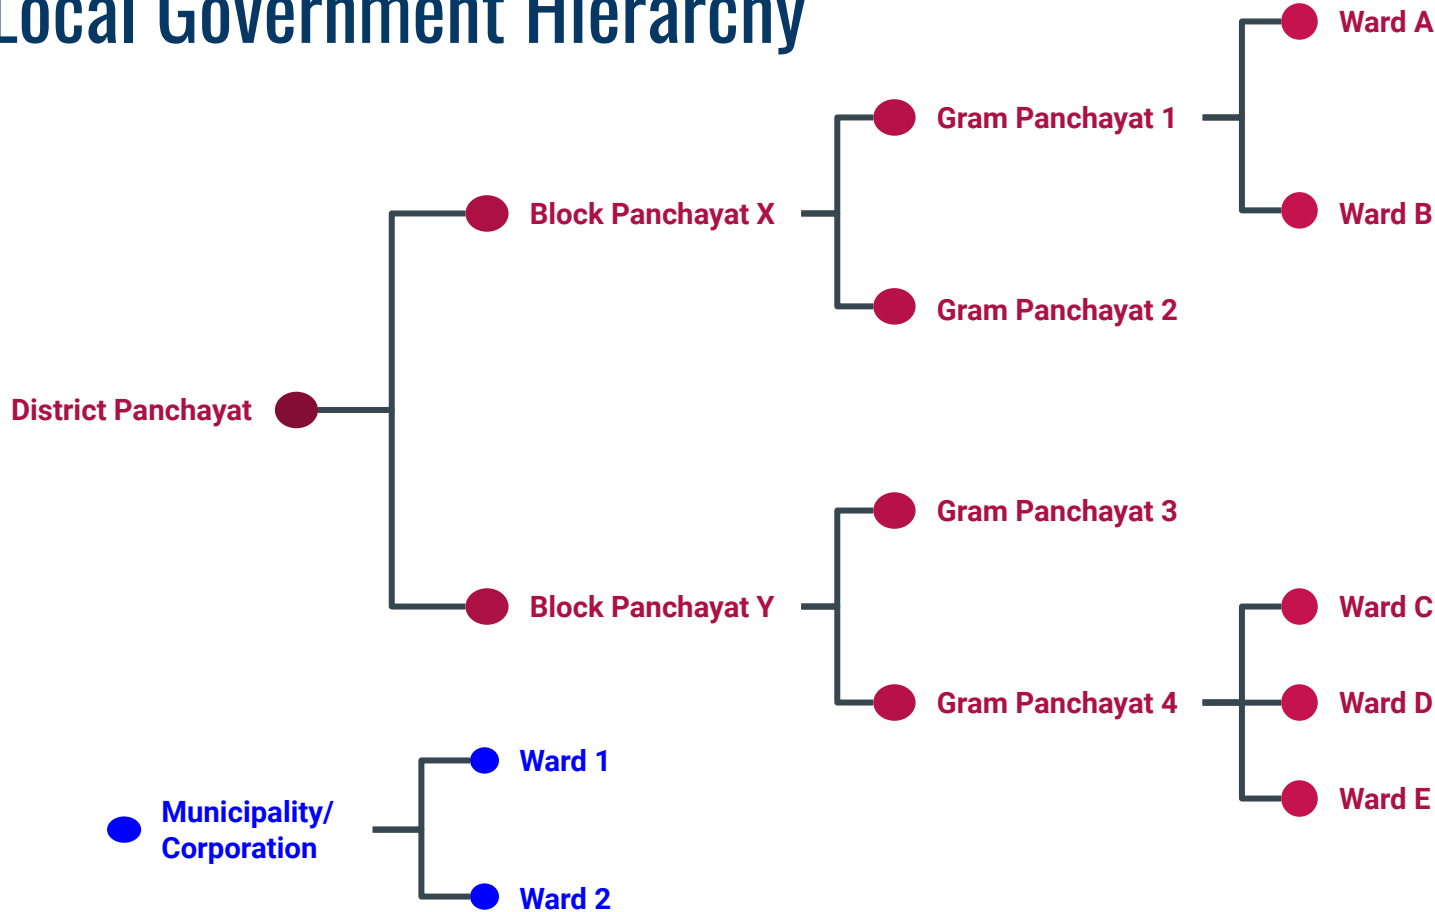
Local Government Hierarchy

Ward A

Gram Panchayat 1

Block Panchayat X

Ward B

Gram Panchayat 2

District Panchayat

Gram Panchayat 3

Block Panchayat Y

Ward C

Gram Panchayat 4

Ward D

Ward E

Ward 1

Municipality/ Corporation

Ward 2